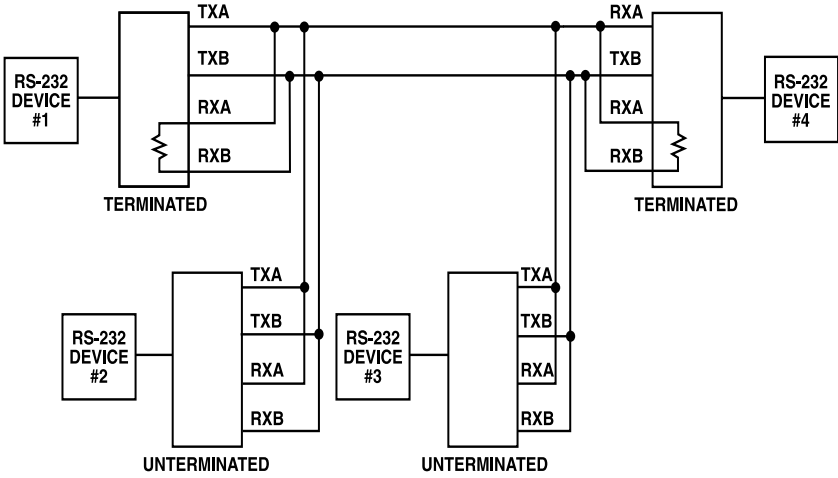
RS-232 DEVICE #1

TXA

TXB

RXA

RXB

TERMINATED

RXA

TXB

RXA

RXB

RS-232 DEVICE #4

TERMINATED

RS-232 DEVICE #2

TXA

TXB

RXA

RXB

UNTERMINATED

RS-232 DEVICE #3

TXA

TXB

RXA

RXB

UNTERMINATED